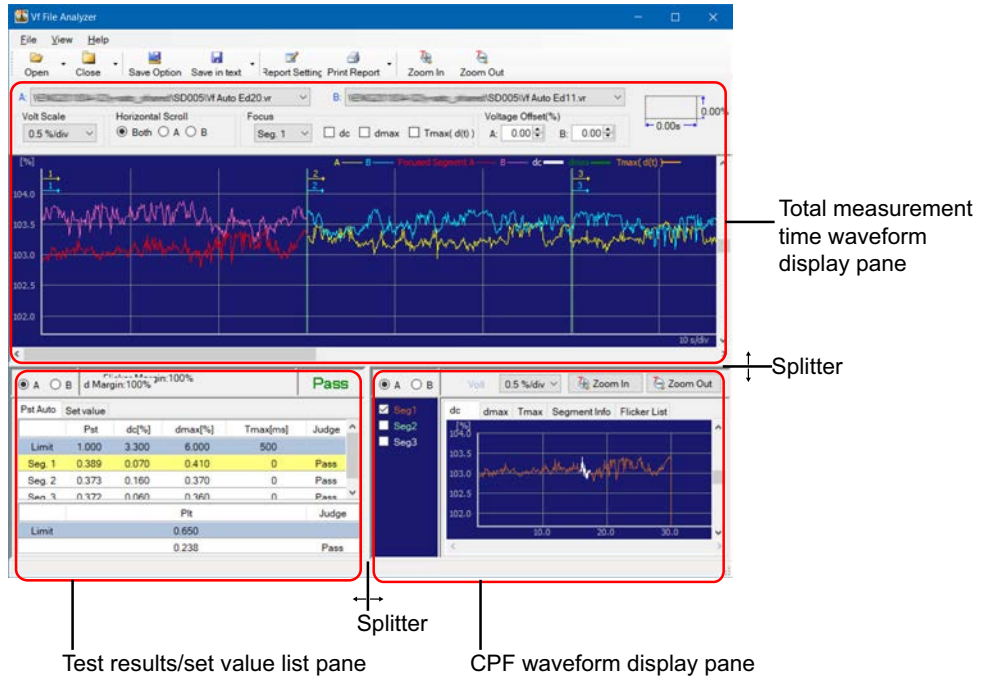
Vf File Analyzer

File View Help

Open Close Save Option Save in text Report Setting Print Report Zoom In Zoom Out

A: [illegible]\SD005\Vf Auto Ed20.vr B: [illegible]\SD005\Vf Auto Ed11.vr

0.00% 0.00s

Volt Scale 0.5 %/div

Horizontal Scroll Both A B

Focus Seg. 1 dc dmax Tmax( d(t) )

Voltage Offset(%) A: 0.00 B: 0.00

[%] A B Focused Segment A B dc dmax Tmax( d(t) )

104.0 103.5 103.0 102.5 102.0

10 s/div

Total measurement time waveform display pane

Splitter

A B Flicker Margin:100% d Margin:100% Pass

Pst Auto Set value

| | Pst | dc[%] | dmax[%] | Tmax[ms] | Judge |
|---|---|---|---|---|---|
| Limit | 1.000 | 3.300 | 6.000 | 500 | |
| Seg. 1 | 0.389 | 0.070 | 0.410 | 0 | Pass |
| Seg. 2 | 0.373 | 0.160 | 0.370 | 0 | Pass |
| Seg. 3 | 0.372 | 0.060 | 0.360 | 0 | Pass |

| | Plt | Judge |
|---|---|---|
| Limit | 0.650 | |
| | 0.238 | Pass |

A B Volt 0.5 %/div Zoom In Zoom Out

Seg1 Seg2 Seg3

dc dmax Tmax Segment Info Flicker List

[%] 104.0 103.5 103.0 102.5 102.0

10.0 20.0 30.0

Splitter

Test results/set value list pane

CPF waveform display pane